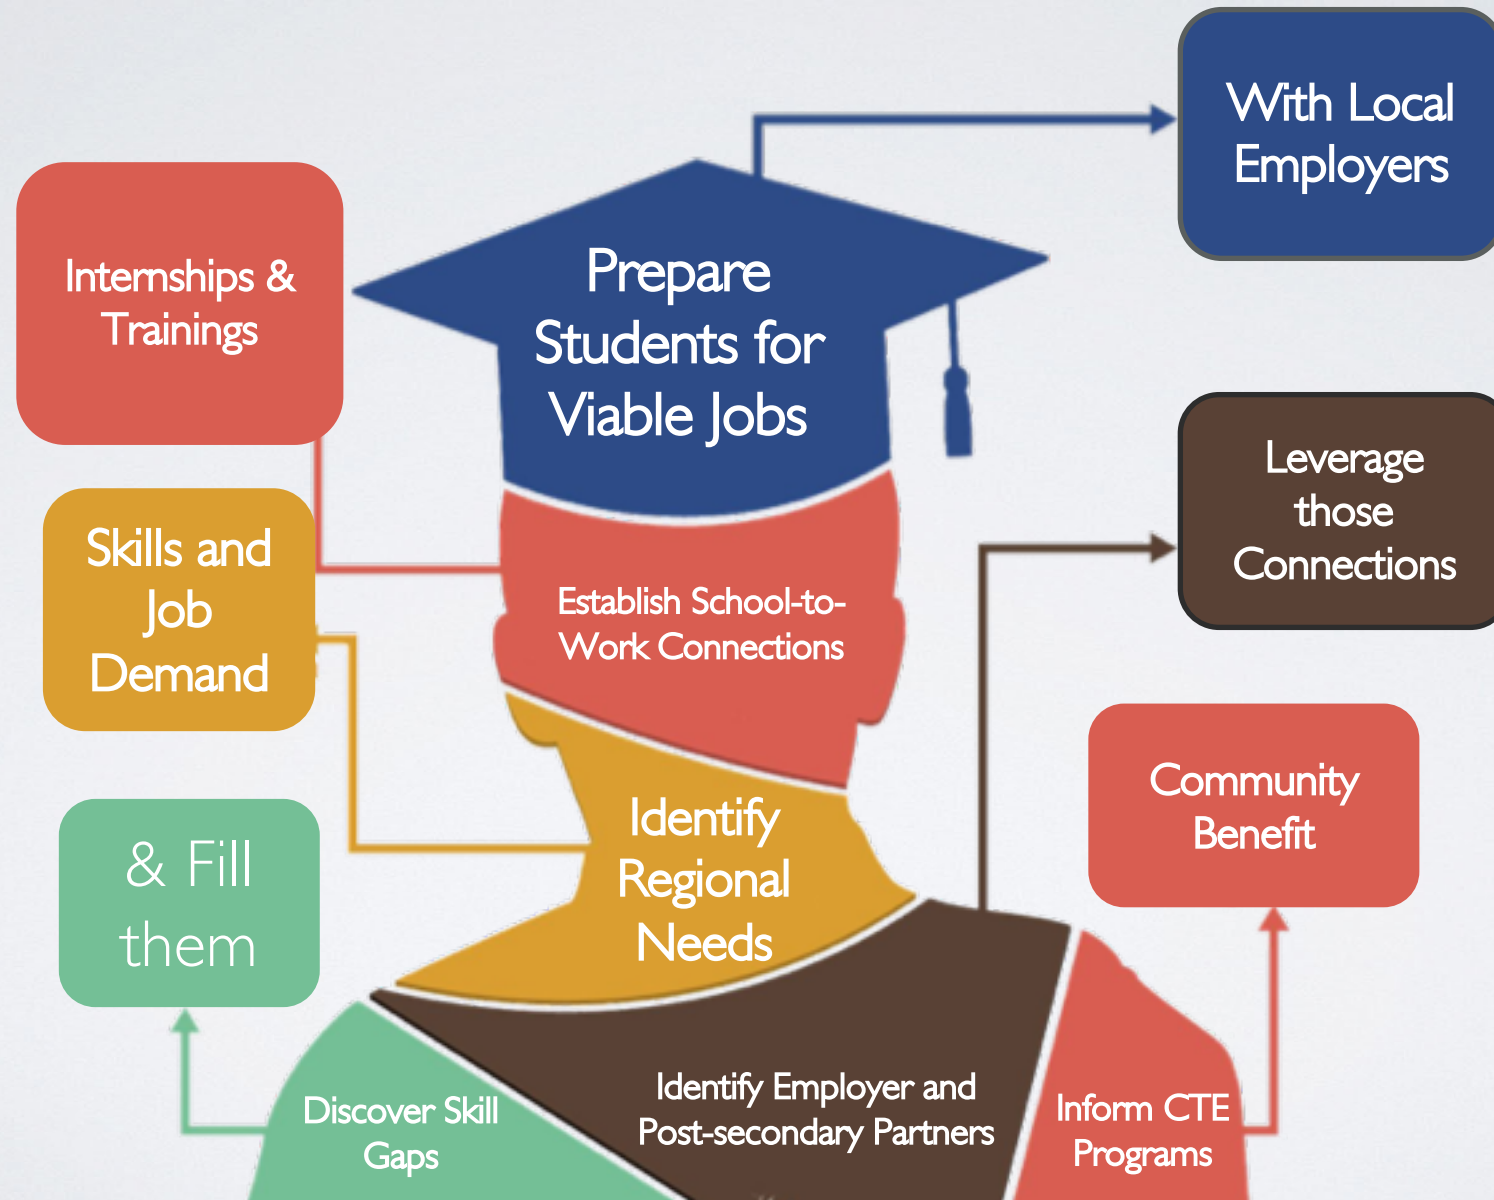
Internships & Trainings

Prepare Students for Viable Jobs

With Local Employers

Skills and Job Demand

Establish School-to-Work Connections

Leverage those Connections

Identify Regional Needs

Community Benefit

& Fill them

Discover Skill Gaps

Identify Employer and Post-secondary Partners

Inform CTE Programs